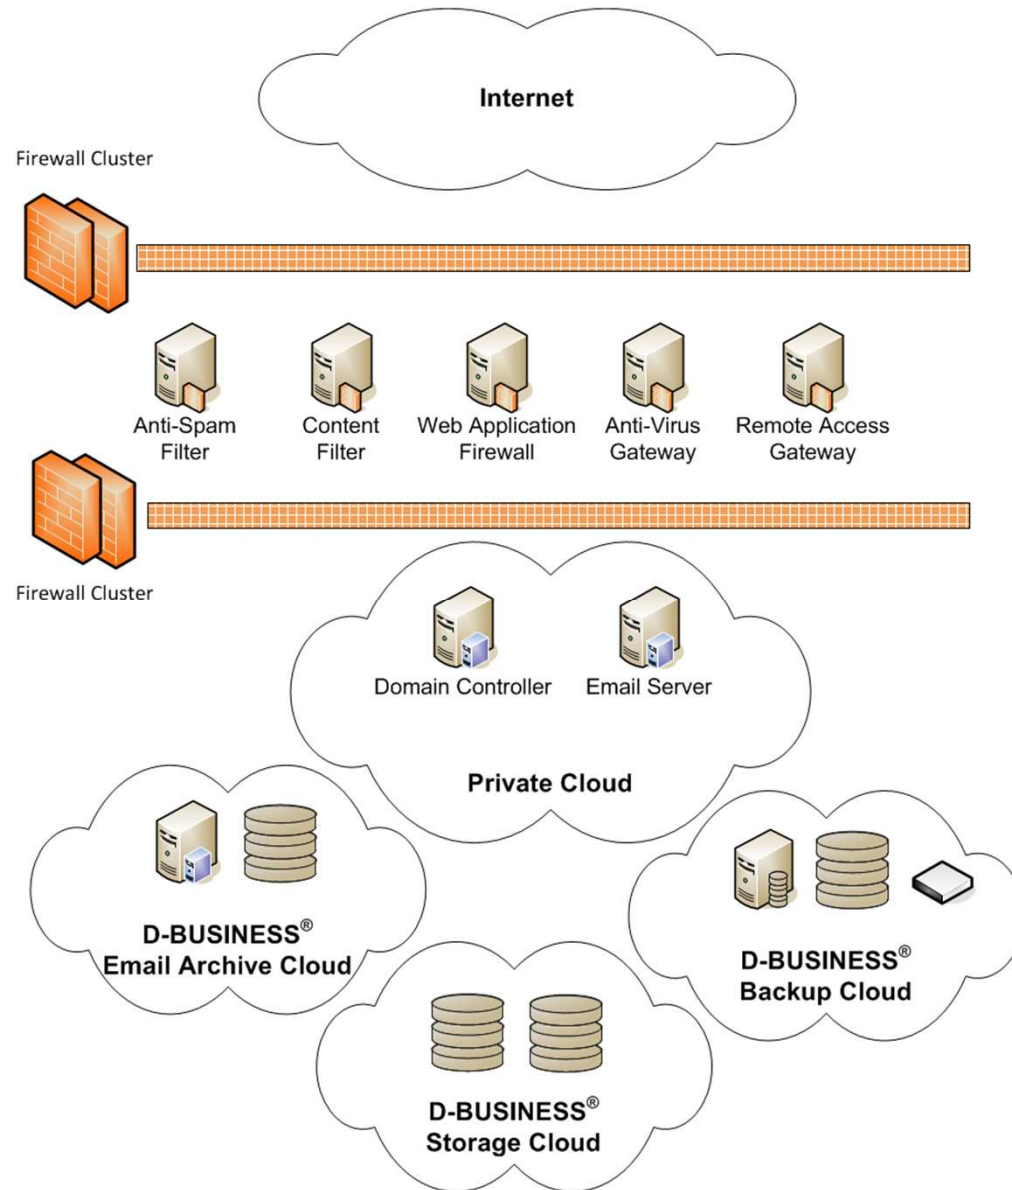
Internet

Firewall Cluster

Anti-Spam Filter

Content Filter

Web Application Firewall

Anti-Virus Gateway

Remote Access Gateway

Firewall Cluster

Domain Controller

Email Server

Private Cloud

D-BUSINESS® Email Archive Cloud

D-BUSINESS® Backup Cloud

D-BUSINESS® Storage Cloud